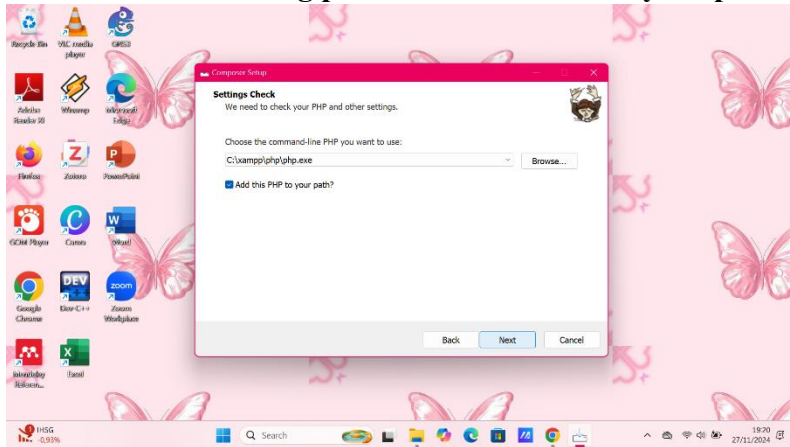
Recycle Bin
VLC media player
GNS3
Adobe Reader XI
Winamp
Microsoft Edge
Firefox
Zotero
PowerPoint
GOM Player
Canva
Word
Google Chrome
Dev-C++
Zoom Workplace
Interaktif Telkom...
Excel

Composer Setup

Settings Check
We need to check your PHP and other settings.

Choose the command-line PHP you want to use:
C:\xampp\php\php.exe
Browse...
Add this PHP to your path?

Back
Next
Cancel

IHSG -0,93%
Search
19:20 27/11/2024